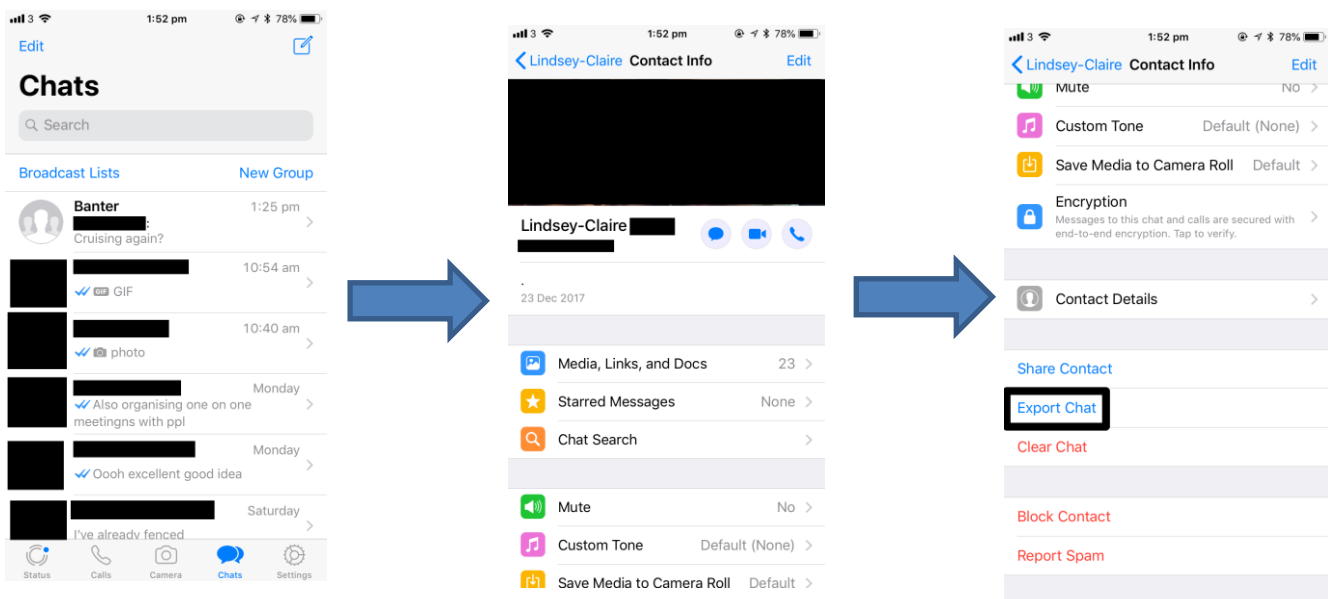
3 1:52 pm 78%
Edit
Chats
Search
Broadcast Lists New Group
Banter 1:25 pm
:
Cruising again?
10:54 am
GIF GIF
10:40 am
photo
Monday
Also organising one on one meetingns with ppl
Monday
Ooooh excellent good idea
Saturday
I've already fenced
Status Calls Camera Chats Settings

3 1:52 pm 78%
Lindsey-Claire Contact Info Edit
Lindsey-Claire
.
23 Dec 2017
Media, Links, and Docs 23
Starred Messages None
Chat Search
Mute No
Custom Tone Default (None)
Save Media to Camera Roll Default

3 1:52 pm 78%
Lindsey-Claire Contact Info Edit
Mute No
Custom Tone Default (None)
Save Media to Camera Roll Default
Encryption
Messages to this chat and calls are secured with end-to-end encryption. Tap to verify.
Contact Details
Share Contact
Export Chat
Clear Chat
Block Contact
Report Spam